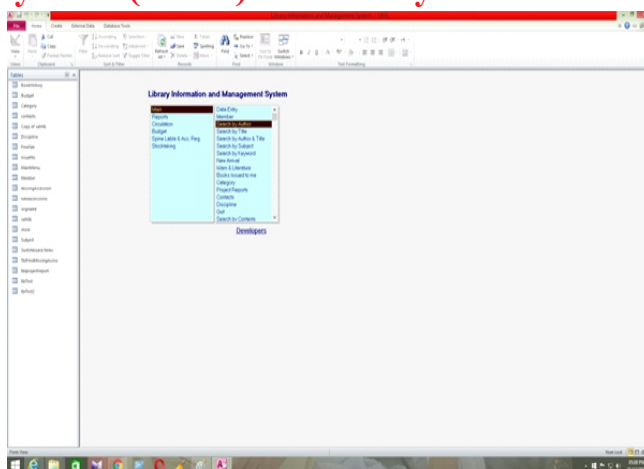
Library Information and Management System

File Home Create External Data Database Tools

Tables

BookHistory
Budget
Category
contacts
Copy of zahtib
Discipline
FineTab
loyalfin
MainMenu
Member
Incomingrnovement
newaccessions
orgname
sahtib
Alord
Support
Switchboard Items
TblPredMovingAccess
tblprojectreport
tblTool
tblTool2

Library Information and Management System

| Main | Data Entry |
|---|---|
| Reports | Member |
| Circulation | Search by Author |
| Budget | Search by Title |
| Spine Lable & Acc. Reg | Search by Author & Title |
| Stocktaking | Search by Subject |
| | Search by Keyword |
| | New Arrival |
| | Islam & Literature |
| | Books Issued to me |
| | Category |
| | Project Reports |
| | Contacts |
| | Discipline |
| | Quit |
| | Search by Contents |

Developers

Form View